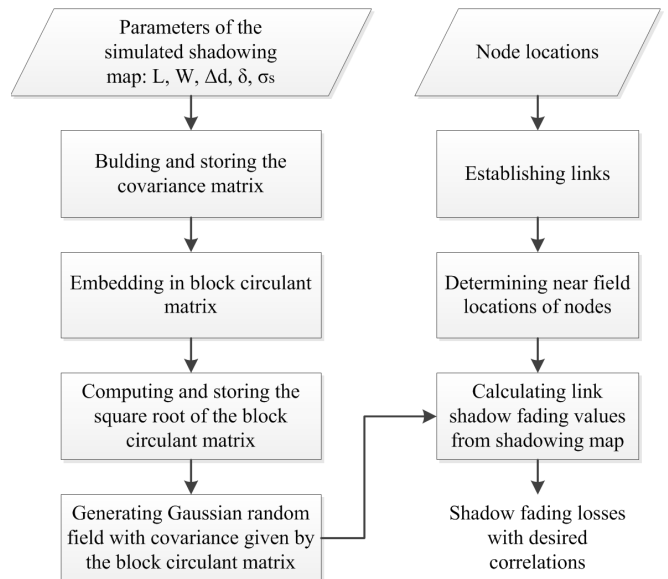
Parameters of the simulated shadowing map: L, W, $\Delta d$, $\delta$, $\sigma_s$

Bulding and storing the covariance matrix

Embedding in block circulant matrix

Computing and storing the square root of the block circulant matrix

Generating Gaussian random field with covariance given by the block circulant matrix

Node locations

Establishing links

Determining near field locations of nodes

Calculating link shadow fading values from shadowing map

Shadow fading losses with desired correlations